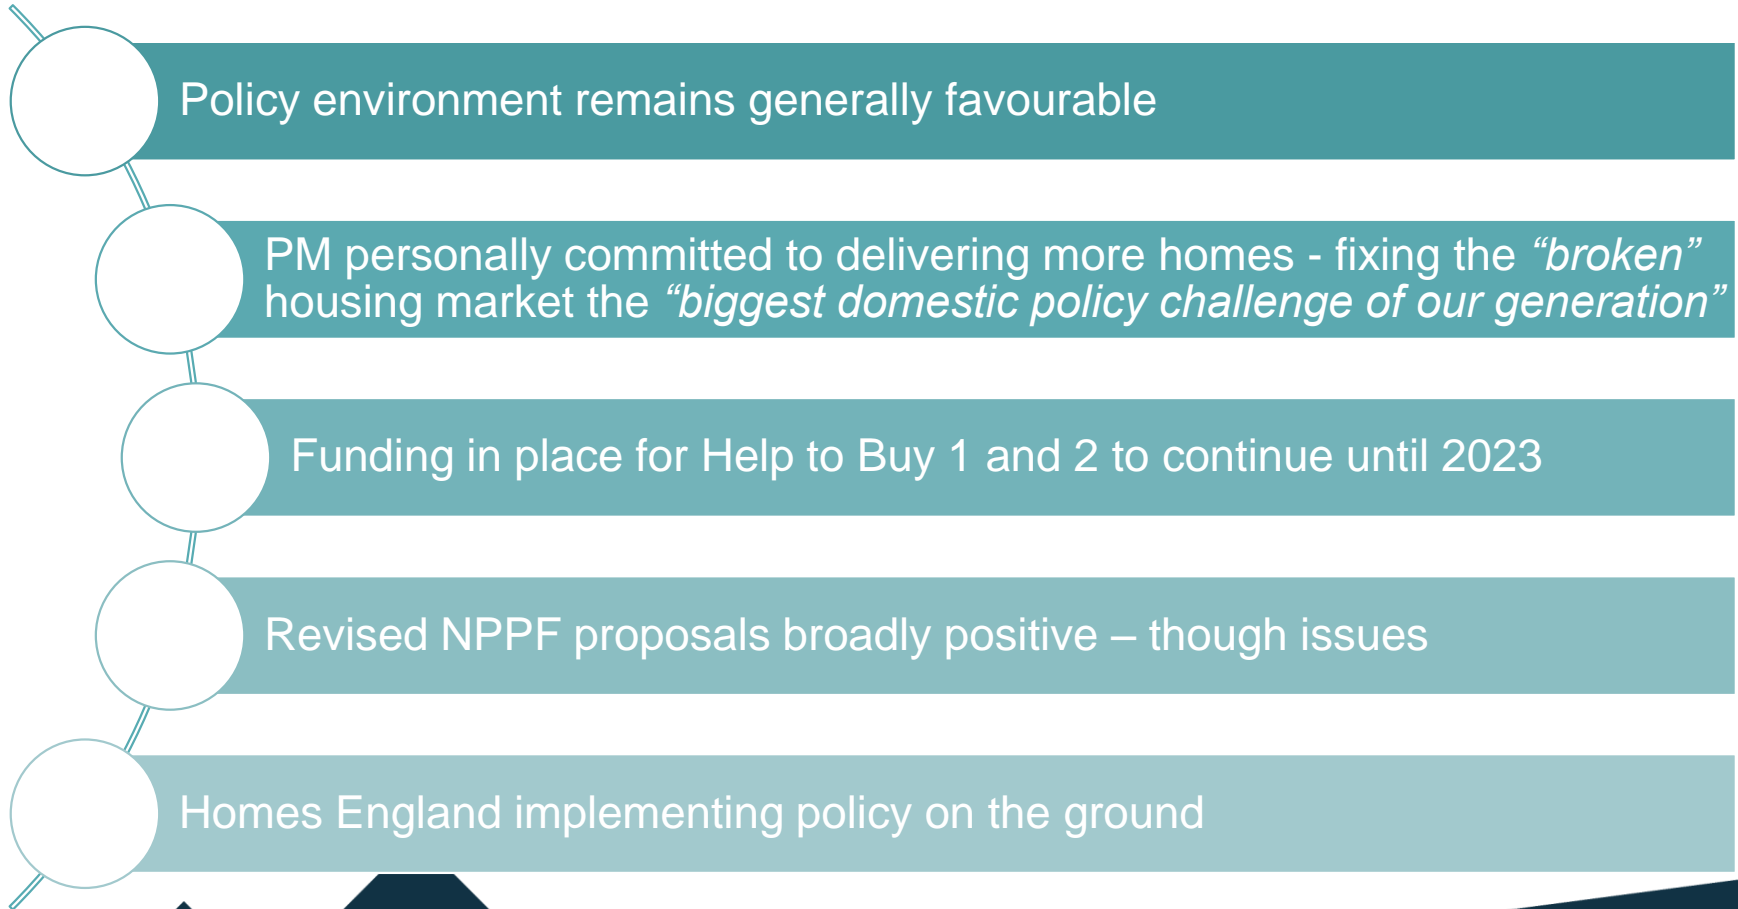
Policy environment remains generally favourable

PM personally committed to delivering more homes - fixing the “broken” housing market the “biggest domestic policy challenge of our generation”

Funding in place for Help to Buy 1 and 2 to continue until 2023

Revised NPPF proposals broadly positive – though issues

Homes England implementing policy on the ground